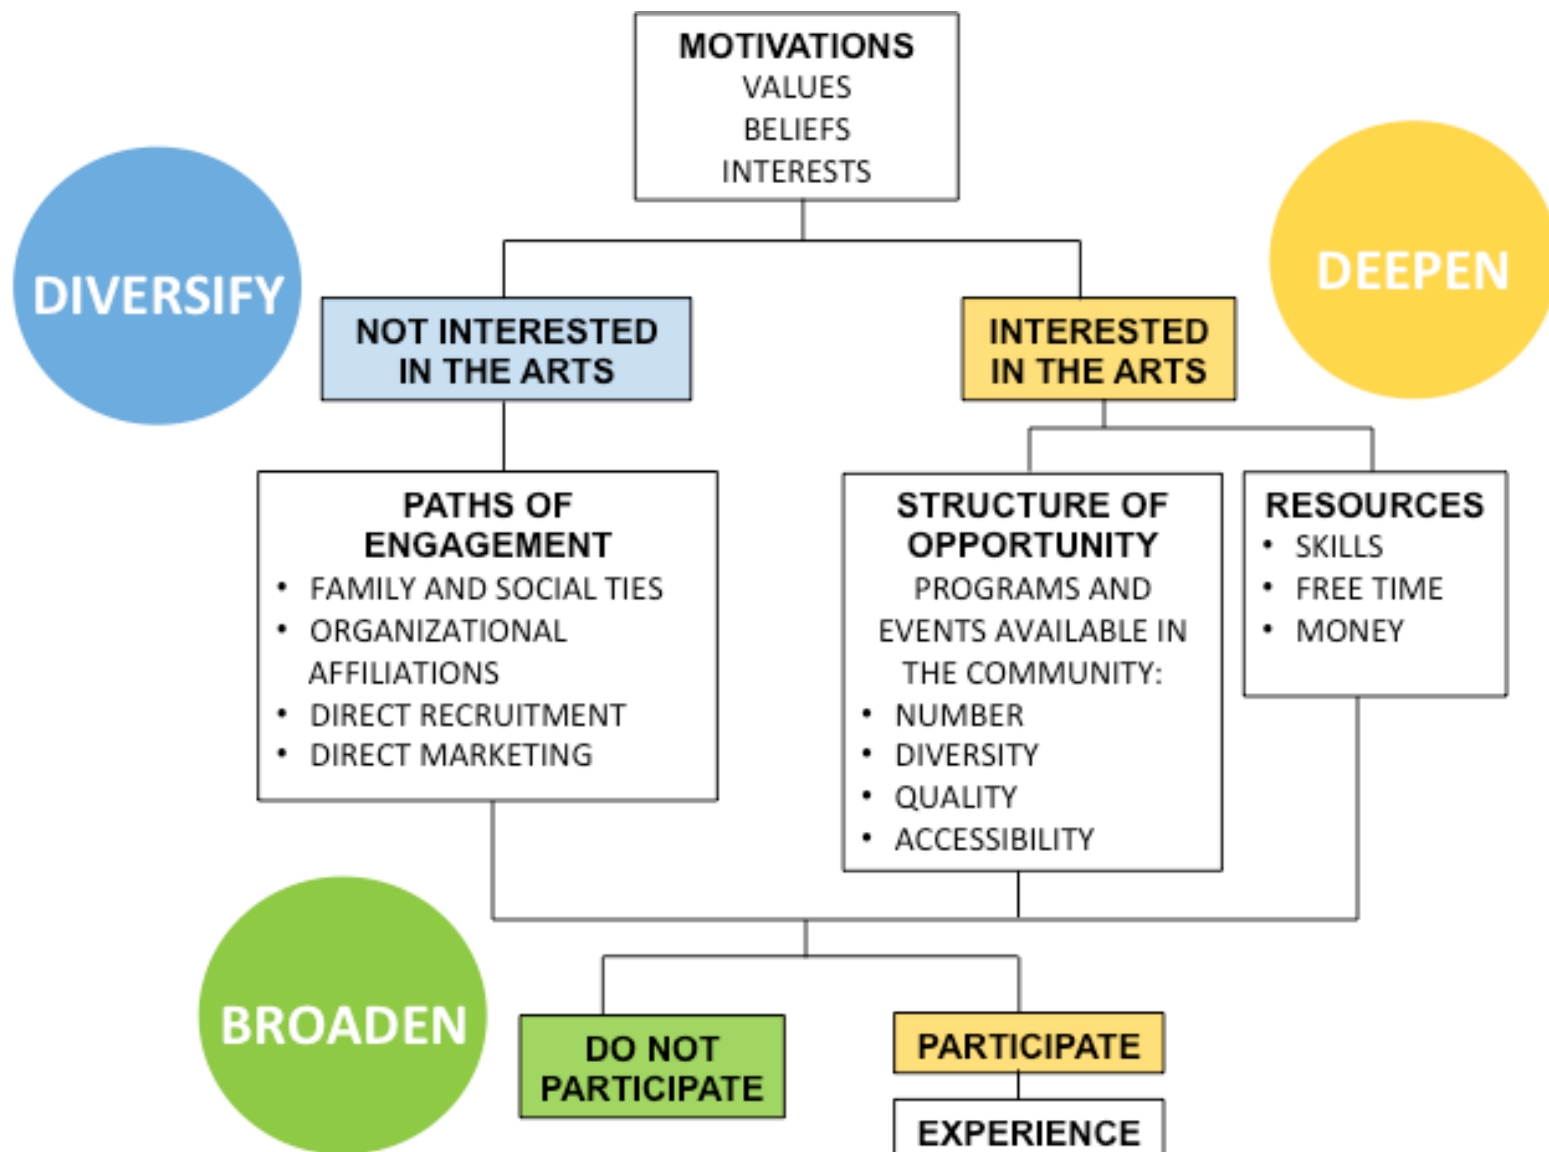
MOTIVATIONS
VALUES
BELIEFS
INTERESTS

DIVERSIFY

DEEPEN

NOT INTERESTED IN THE ARTS

INTERESTED IN THE ARTS

PATHS OF ENGAGEMENT
• FAMILY AND SOCIAL TIES
• ORGANIZATIONAL AFFILIATIONS
• DIRECT RECRUITMENT
• DIRECT MARKETING

STRUCTURE OF OPPORTUNITY
PROGRAMS AND EVENTS AVAILABLE IN THE COMMUNITY:
• NUMBER
• DIVERSITY
• QUALITY
• ACCESSIBILITY

RESOURCES
• SKILLS
• FREE TIME
• MONEY

BROADEN

DO NOT PARTICIPATE

PARTICIPATE

EXPERIENCE